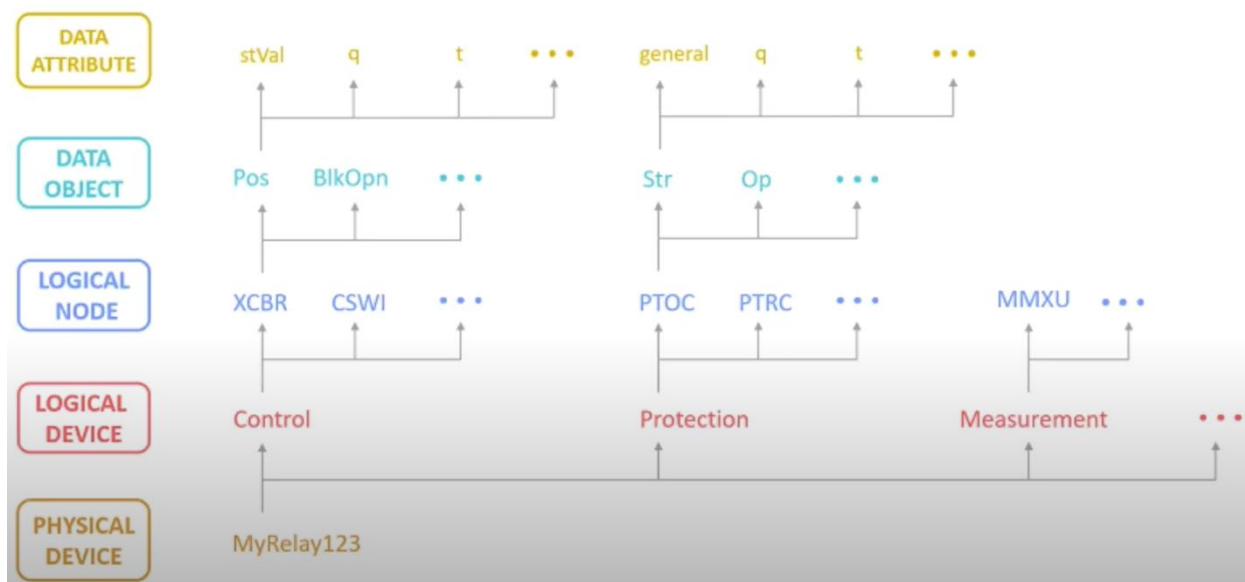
DATA ATTRIBUTE

stVal q t • • •

general q t • • •

DATA OBJECT

Pos BlkOpn • • •

Str Op • • •

LOGICAL NODE

XCBR CSWI • • •

PTOC PTRC • • •

MMXU • • •

LOGICAL DEVICE

Control

Protection

Measurement

• • •

PHYSICAL DEVICE

MyRelay123